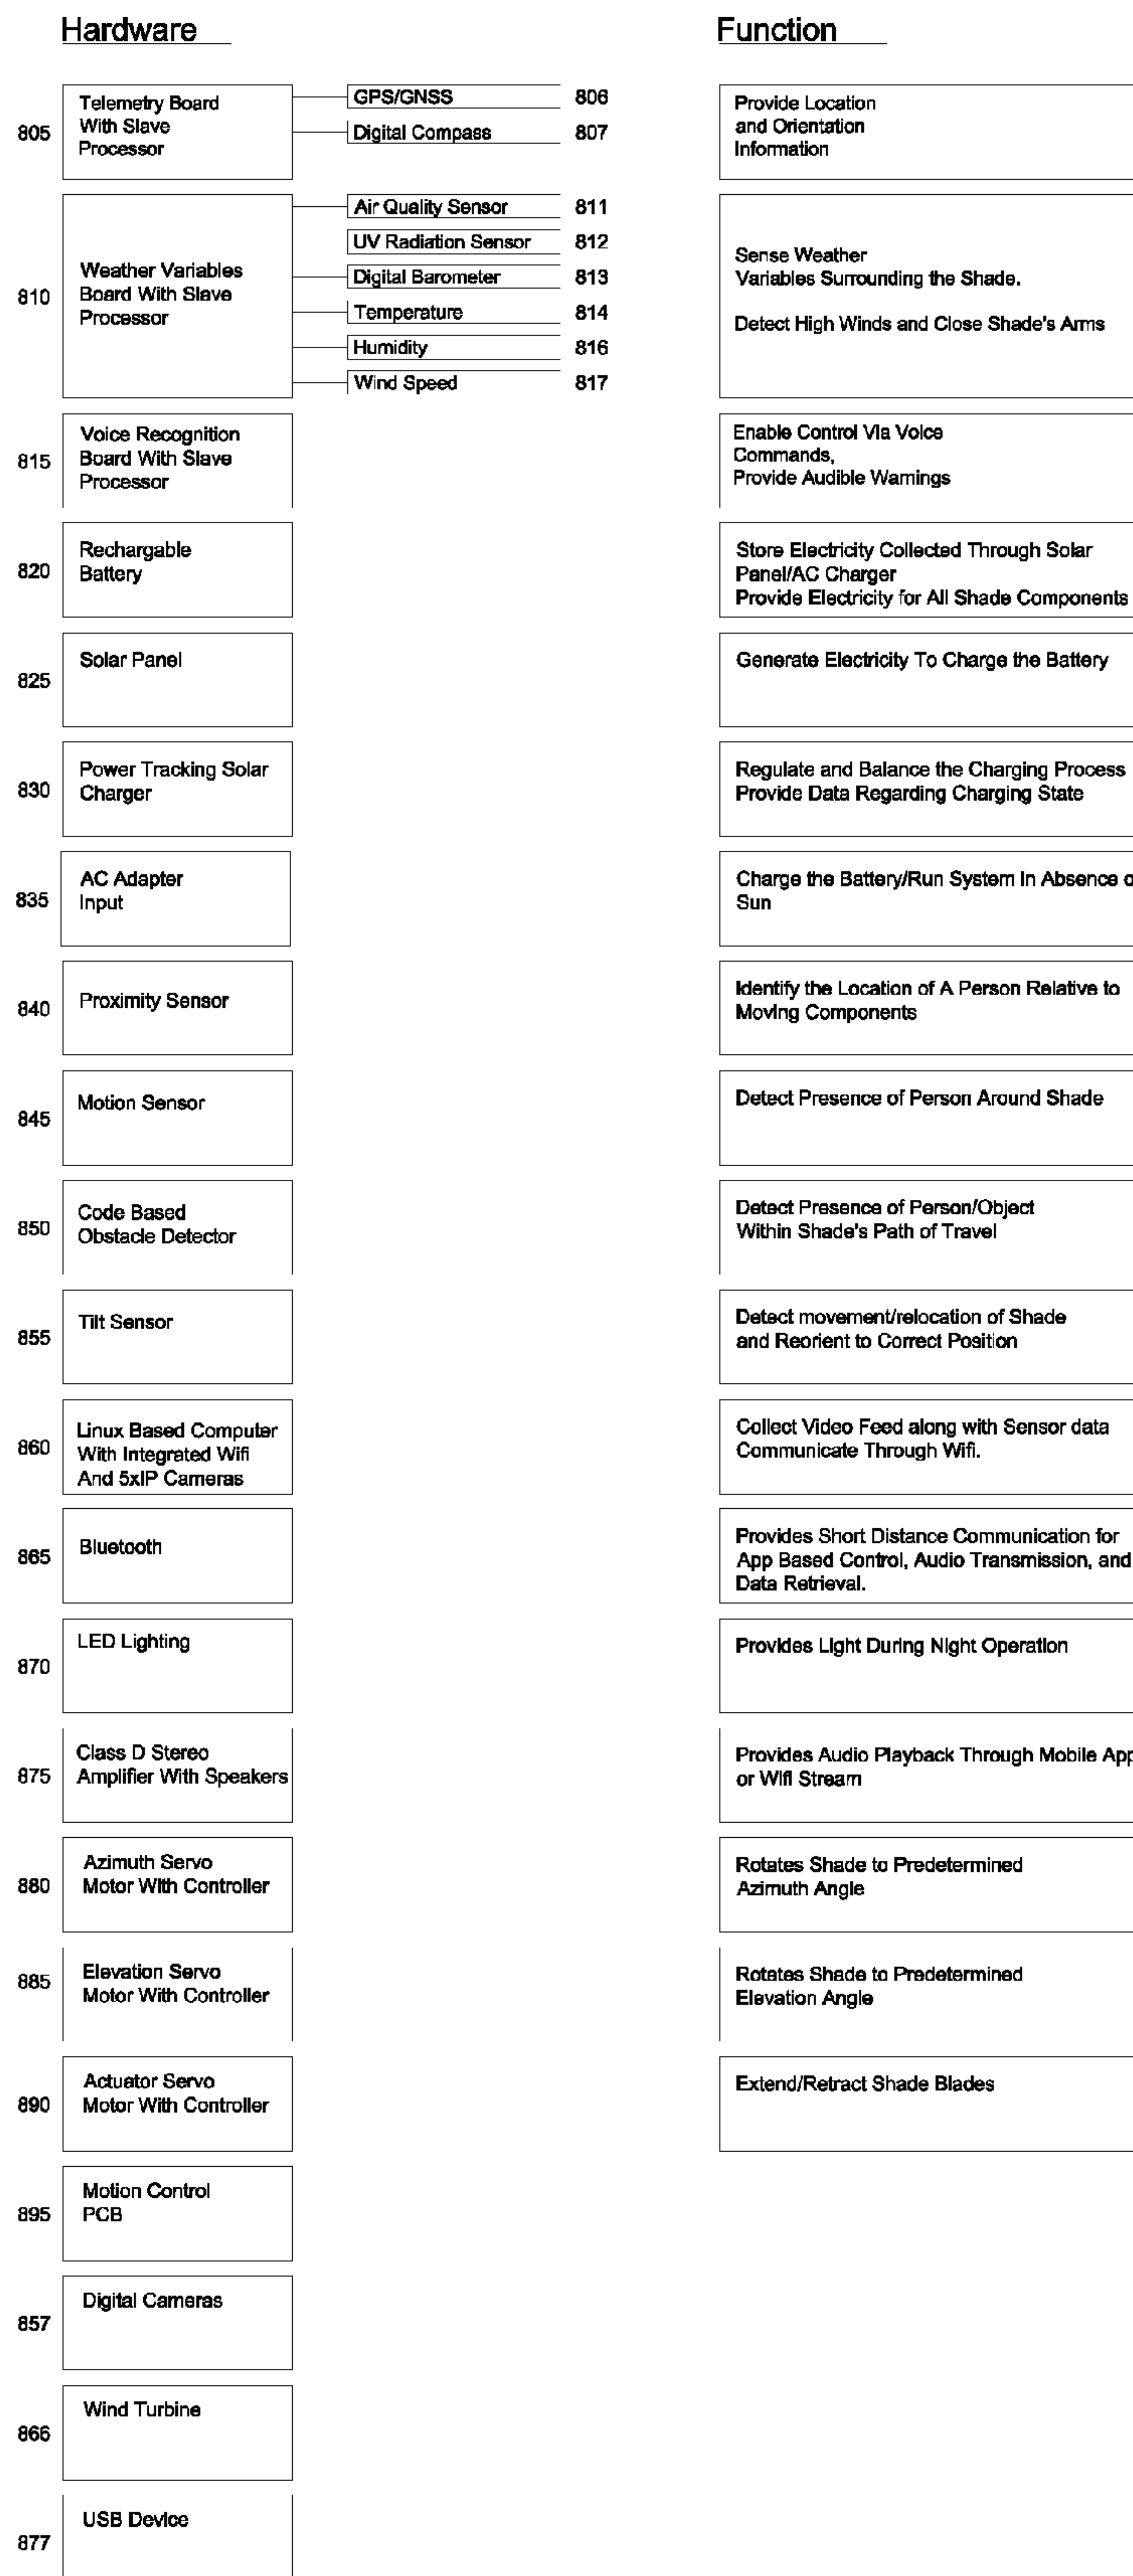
Hardware

Function

805 Telemetry Board With Slave Processor
GPS/GNSS 806
Digital Compass 807

Provide Location and Orientation Information

810 Weather Variables Board With Slave Processor
Air Quality Sensor 811
UV Radiation Sensor 812
Digital Barometer 813
Temperature 814
Humidity 816
Wind Speed 817

Sense Weather Variables Surrounding the Shade.

Detect High Winds and Close Shade's Arms

815 Voice Recognition Board With Slave Processor

Enable Control Via Voice Commands, Provide Audible Warnings

820 Rechargable Battery

Store Electricity Collected Through Solar Panel/AC Charger
Provide Electricity for All Shade Components

825 Solar Panel

Generate Electricity To Charge the Battery

830 Power Tracking Solar Charger

Regulate and Balance the Charging Process
Provide Data Regarding Charging State

835 AC Adapter Input

Charge the Battery/Run System In Absence o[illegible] Sun

840 Proximity Sensor

Identify the Location of A Person Relative to Moving Components

845 Motion Sensor

Detect Presence of Person Around Shade

850 Code Based Obstacle Detector

Detect Presence of Person/Object Within Shade's Path of Travel

855 Tilt Sensor

Detect movement/relocation of Shade and Reorient to Correct Position

860 Linux Based Computer With Integrated Wifi And 5xIP Cameras

Collect Video Feed along with Sensor data Communicate Through Wifi.

865 Bluetooth

Provides Short Distance Communication for App Based Control, Audio Transmission, and Data Retrieval.

870 LED Lighting

Provides Light During Night Operation

875 Class D Stereo Amplifier With Speakers

Provides Audio Playback Through Mobile App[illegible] or Wifi Stream

880 Azimuth Servo Motor With Controller

Rotates Shade to Predetermined Azimuth Angle

885 Elevation Servo Motor With Controller

Rotates Shade to Predetermined Elevation Angle

890 Actuator Servo Motor With Controller

Extend/Retract Shade Blades

895 Motion Control PCB

857 Digital Cameras

866 Wind Turbine

877 USB Device